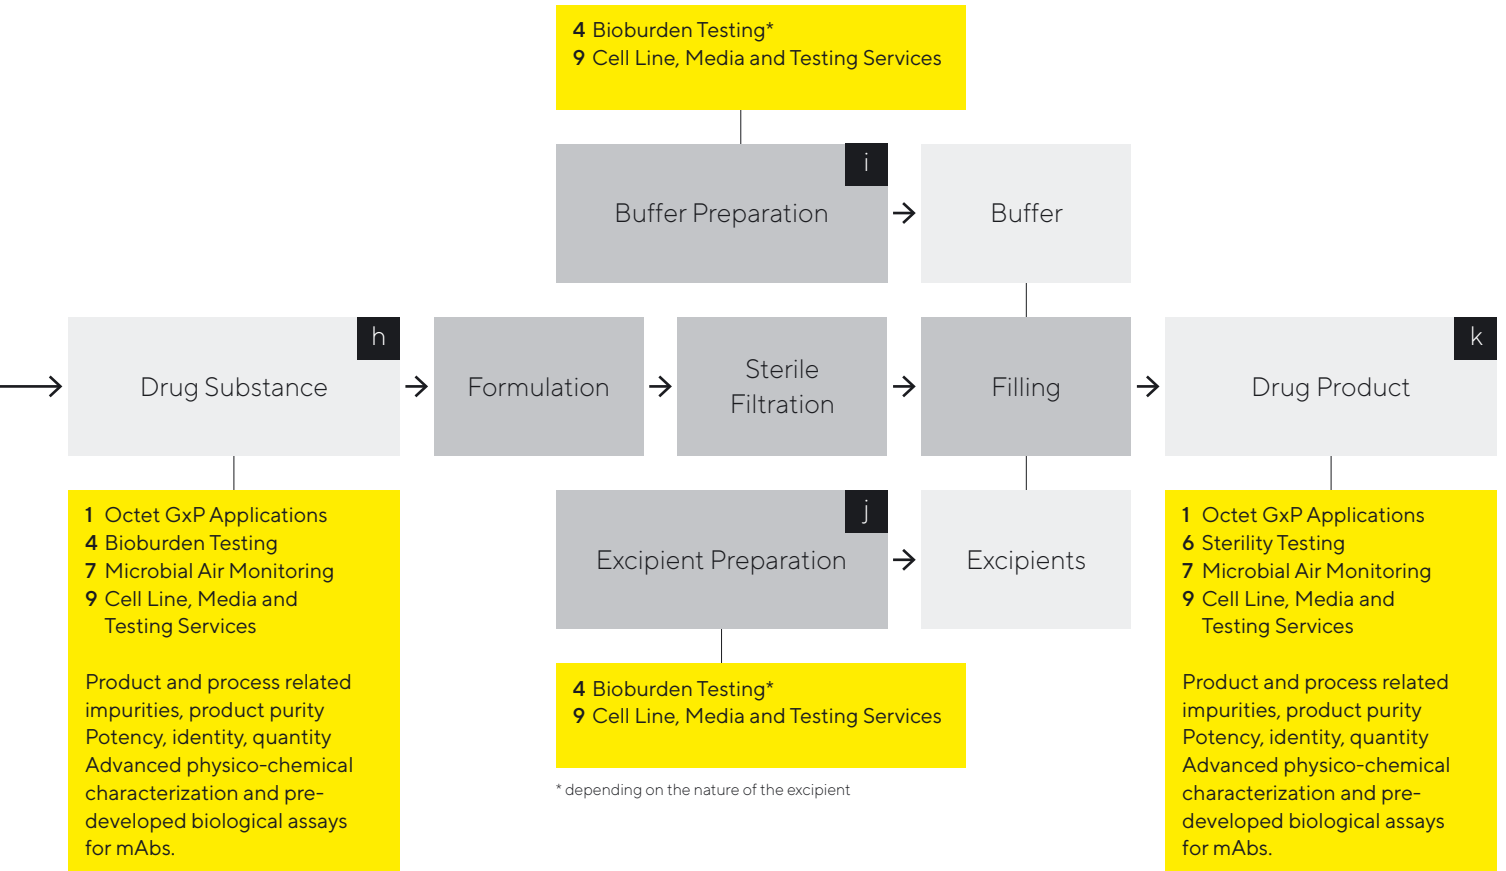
4 Bioburden Testing*
9 Cell Line, Media and Testing Services

i
Buffer Preparation

Buffer

h
Drug Substance

Formulation

Sterile Filtration

Filling

k
Drug Product

1 Octet GxP Applications
4 Bioburden Testing
7 Microbial Air Monitoring
9 Cell Line, Media and Testing Services

Product and process related impurities, product purity
Potency, identity, quantity
Advanced physico-chemical characterization and pre-developed biological assays for mAbs.

j
Excipient Preparation

Excipients

4 Bioburden Testing*
9 Cell Line, Media and Testing Services

* depending on the nature of the excipient

1 Octet GxP Applications
6 Sterility Testing
7 Microbial Air Monitoring
9 Cell Line, Media and Testing Services

Product and process related impurities, product purity
Potency, identity, quantity
Advanced physico-chemical characterization and pre-developed biological assays for mAbs.